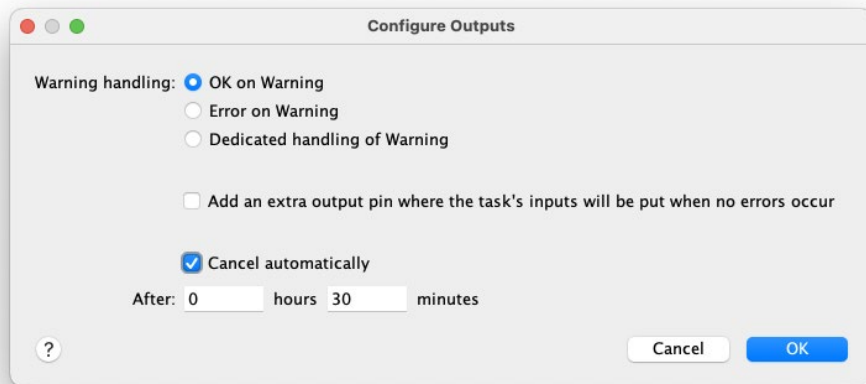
Configure Outputs

Warning handling: OK on Warning

Error on Warning

Dedicated handling of Warning

Add an extra output pin where the task's inputs will be put when no errors occur

Cancel automatically

After: 0 hours 30 minutes

?

Cancel

OK